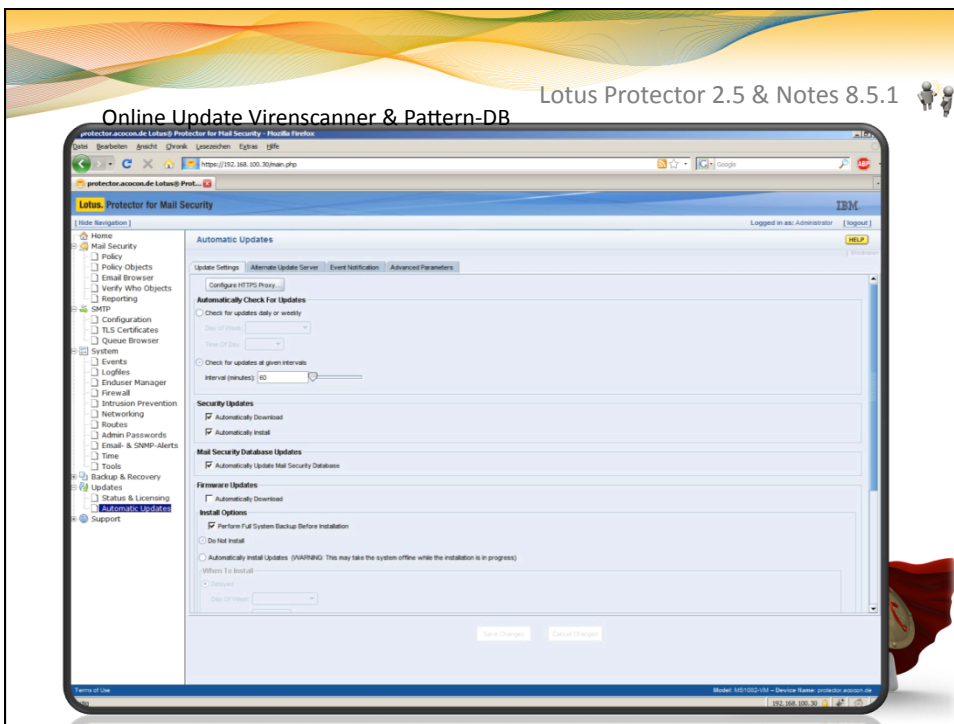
Lotus Protector 2.5 & Notes 8.5.1

Online Update Virenscanner & Pattern-DB

protector.acocon.de Lotus® Protector for Mail Security - Mozilla Firefox

Datei Bearbeiten Ansicht Chronik Lesezeichen Extras Hilfe

https://192.168.100.30/main.php

Google

protector.acocon.de Lotus® Prot...

Lotus. Protector for Mail Security

IBM

[ Hide Navigation ]

Logged in as: Administrator [ logout ]

Home
Mail Security
Policy
Policy Objects
Email Browser
Verify Who Objects
Reporting
SMTP
Configuration
TLS Certificates
Queue Browser
System
Events
Logfiles
Enduser Manager
Firewall
Intrusion Prevention
Networking
Routes
Admin Passwords
Email- & SNMP-Alerts
Time
Tools
Backup & Recovery
Updates
Status & Licensing
Automatic Updates
Support

Automatic Updates

HELP

Update Settings | Alternate Update Server | Event Notification | Advanced Parameters

Configure HTTPS Proxy...

Automatically Check For Updates

Check for updates daily or weekly

Day of Week:

Time Of Day:

Check for updates at given intervals

Interval (minutes): 60

Security Updates

Automatically Download

Automatically Install

Mail Security Database Updates

Automatically Update Mail Security Database

Firmware Updates

Automatically Download

Install Options

Perform Full System Backup Before Installation

Do Not Install

Automatically Install Updates (WARNING: This may take the system offline while the installation is in progress)

When To Install

Day Of Week:

Save Changes

Cancel Changes

Terms of Use

Model: MS1002-VM – Device Name: protector.acocon.de

192.168.100.30